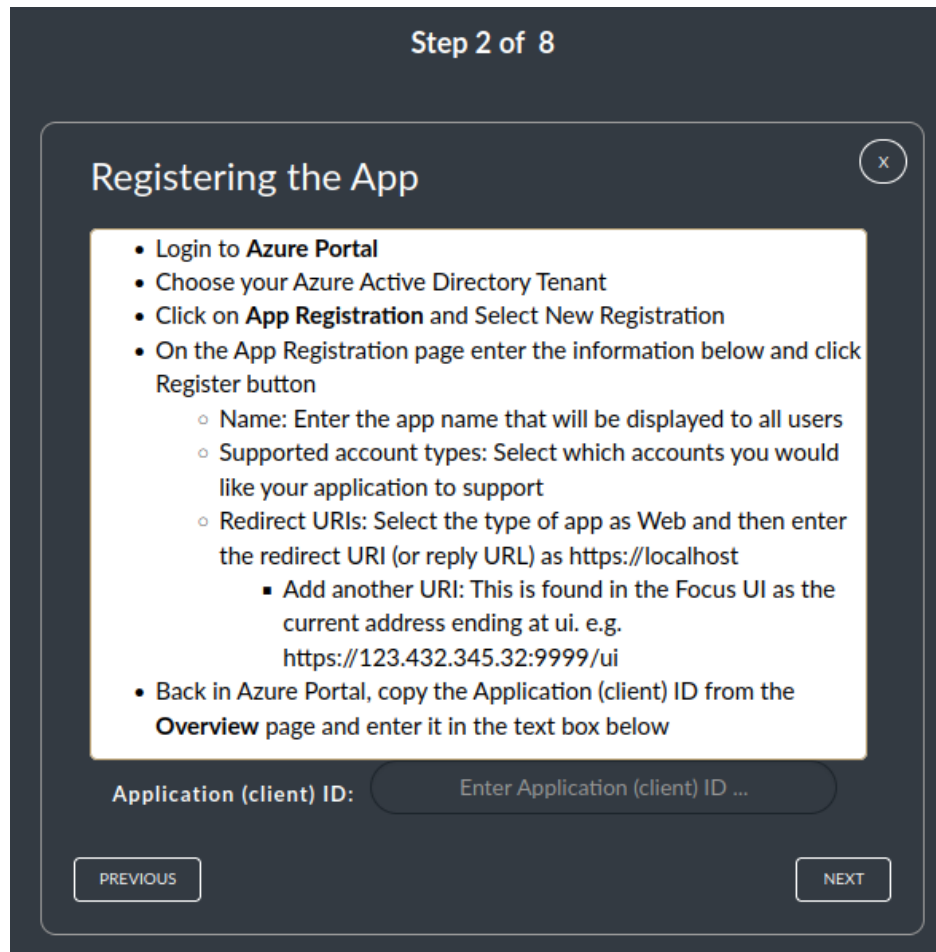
Step 2 of 8

Registering the App

x

- Login to **Azure Portal**
- Choose your Azure Active Directory Tenant
- Click on **App Registration** and Select New Registration
- On the App Registration page enter the information below and click Register button
    - Name: Enter the app name that will be displayed to all users
    - Supported account types: Select which accounts you would like your application to support
    - Redirect URIs: Select the type of app as Web and then enter the redirect URI (or reply URL) as https://localhost
        - Add another URI: This is found in the Focus UI as the current address ending at ui. e.g. https://123.432.345.32:9999/ui
- Back in Azure Portal, copy the Application (client) ID from the **Overview** page and enter it in the text box below

Application (client) ID: Enter Application (client) ID ...

PREVIOUS

NEXT